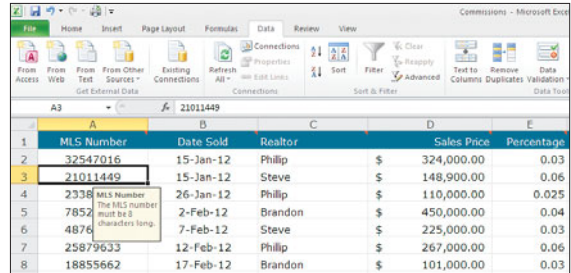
Commissions - Microsoft Excel

File Home Insert Page Layout Formulas Data Review View

From Access From Web From Text From Other Sources
Get External Data

Existing Connections

Refresh All
Connections
Properties
Edit Links
Connections

Sort
Filter
Clear
Reapply
Advanced
Sort & Filter

Text to Columns
Remove Duplicates
Data Validation
Data Tools

A3 $f_x$ 21011449

| | A | B | C | | D | E |
|---|---|---|---|---|---|---|
| 1 | MLS Number | Date Sold | Realtor | | Sales Price | Percentage |
| 2 | 32547016 | 15-Jan-12 | Phillip | $ | 324,000.00 | 0.03 |
| 3 | 21011449 | 15-Jan-12 | Steve | $ | 148,900.00 | 0.06 |
| 4 | 2338 | 26-Jan-12 | Phillip | $ | 110,000.00 | 0.025 |
| 5 | 7852 | 2-Feb-12 | Brandon | $ | 450,000.00 | 0.04 |
| 6 | 4876 | 7-Feb-12 | Steve | $ | 225,000.00 | 0.03 |
| 7 | 25879633 | 12-Feb-12 | Phillip | $ | 267,000.00 | 0.06 |
| 8 | 18855662 | 17-Feb-12 | Brandon | $ | 101,000.00 | 0.03 |

MLS Number
The MLS number must be 8 characters long.